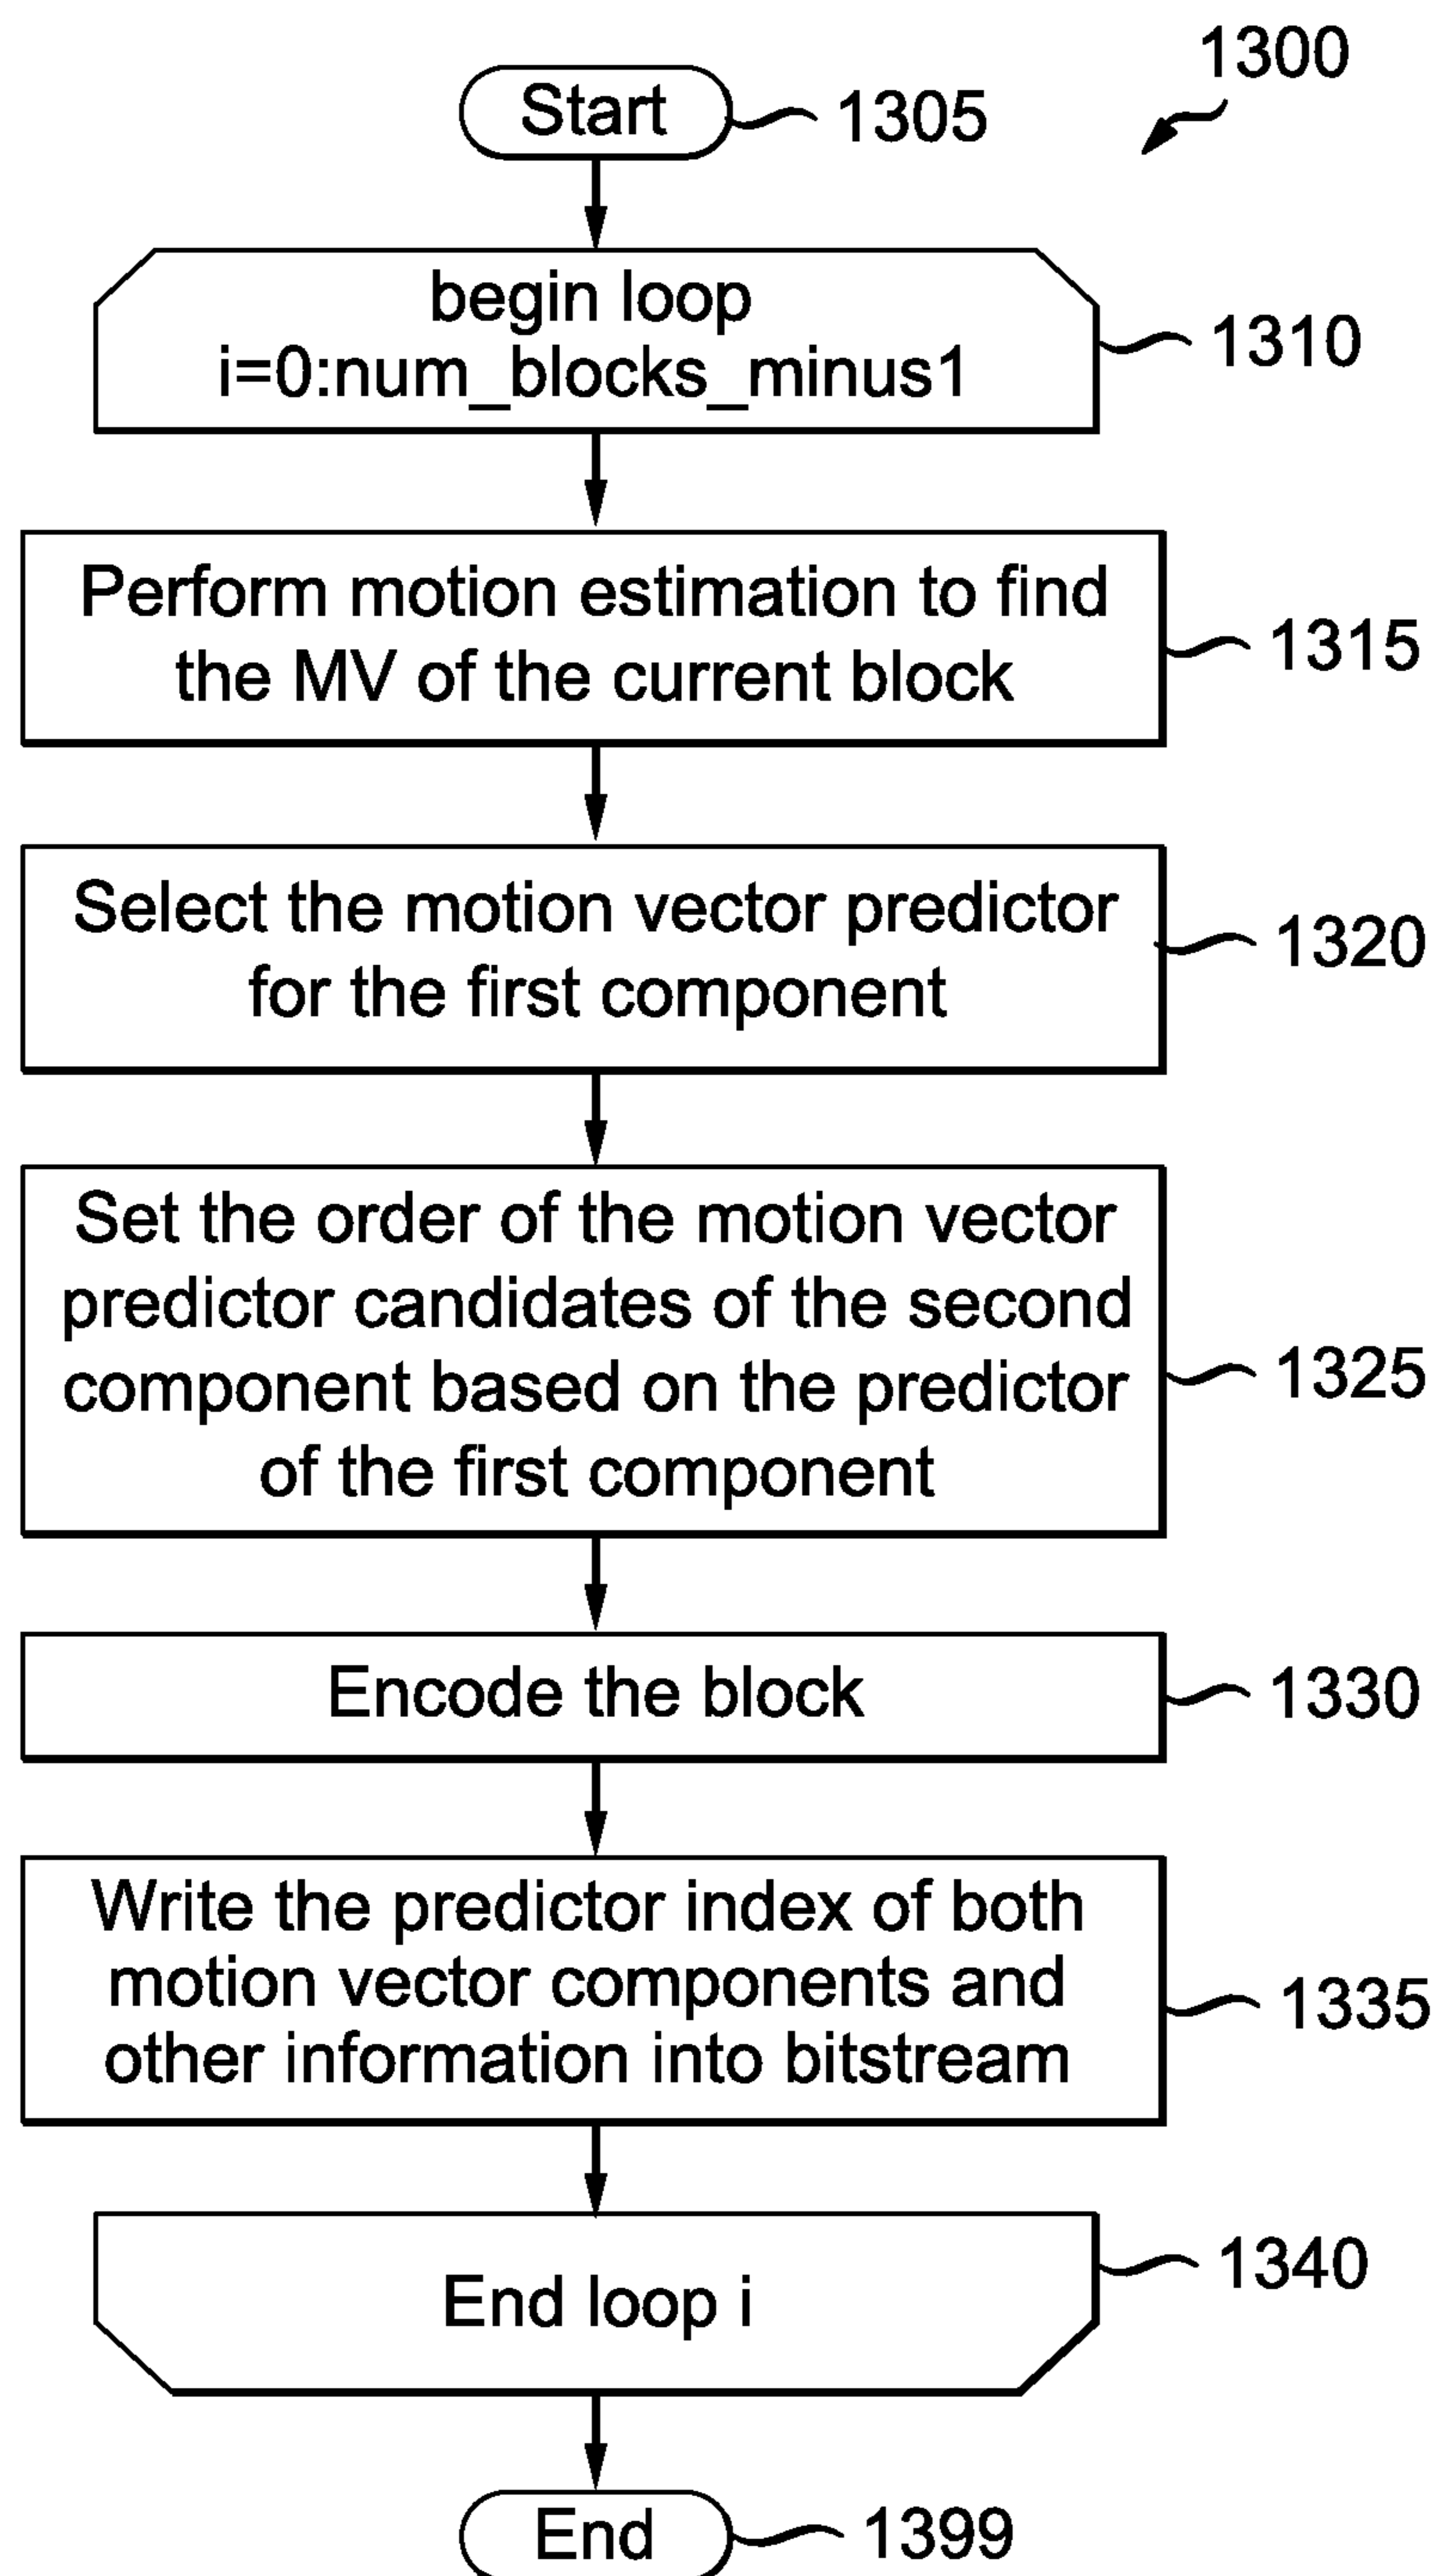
1300

Start 1305

begin loop
i=0:num_blocks_minus1 1310

Perform motion estimation to find the MV of the current block 1315

Select the motion vector predictor for the first component 1320

Set the order of the motion vector predictor candidates of the second component based on the predictor of the first component 1325

Encode the block 1330

Write the predictor index of both motion vector components and other information into bitstream 1335

End loop i 1340

End 1399